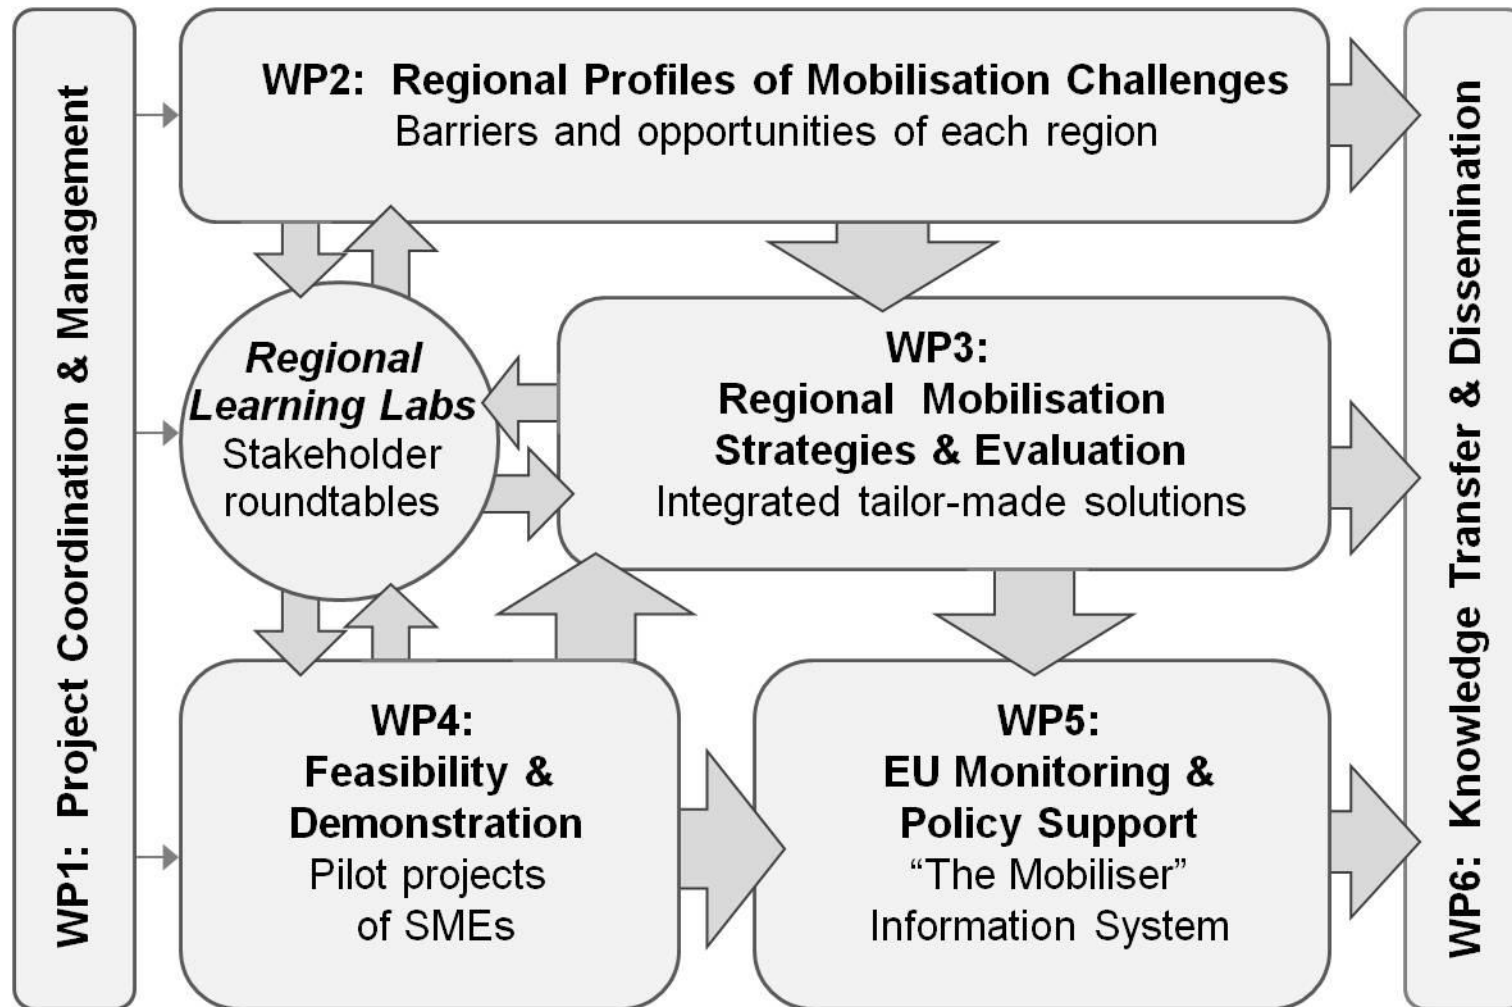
WP1: Project Coordination & Management

WP2: Regional Profiles of Mobilisation Challenges
Barriers and opportunities of each region

Regional Learning Labs
Stakeholder roundtables

WP3:
Regional Mobilisation Strategies & Evaluation
Integrated tailor-made solutions

WP4:
Feasibility & Demonstration
Pilot projects of SMEs

WP5:
EU Monitoring & Policy Support
"The Mobiliser" Information System

WP6: Knowledge Transfer & Dissemination